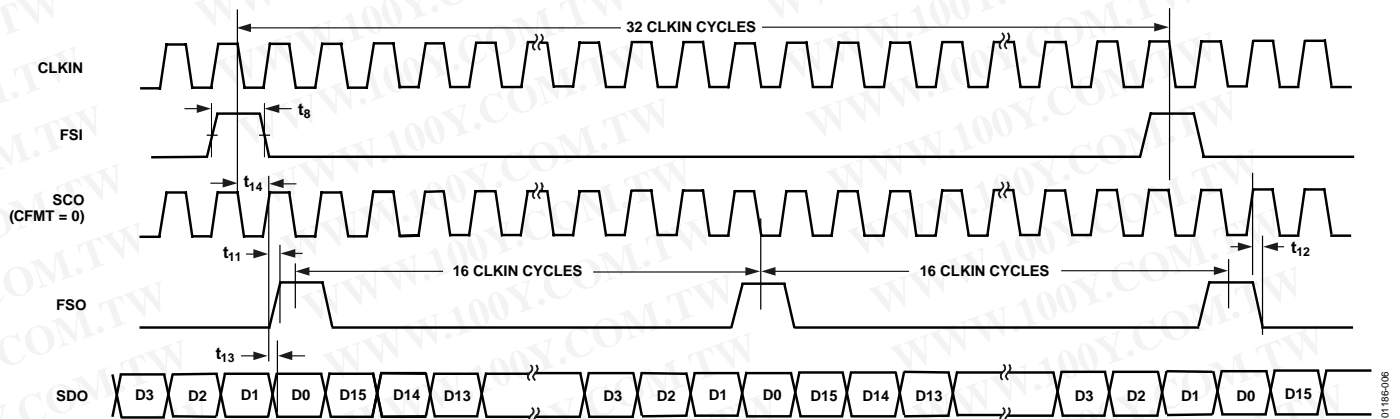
32 CLKIN CYCLES

CLKIN

FSI

$t_8$

SCO (CFMT = 0)

$t_{14}$

$t_{11}$

16 CLKIN CYCLES

16 CLKIN CYCLES

$t_{12}$

FSO

$t_{13}$

SDO

D3 D2 D1 D0 D15 D14 D13 D3 D2 D1 D0 D15 D14 D13 D3 D2 D1 D0 D15

01186-006

WWW.100Y.COM.TW